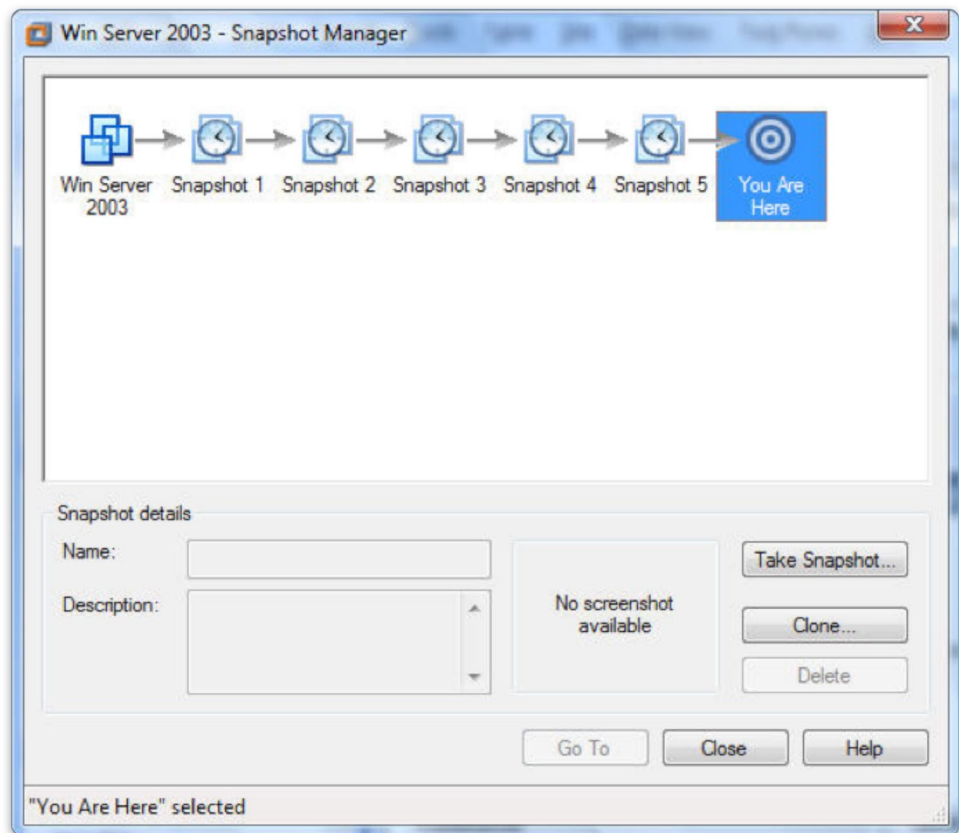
Win Server 2003 - Snapshot Manager

Win Server 2003
Snapshot 1
Snapshot 2
Snapshot 3
Snapshot 4
Snapshot 5
You Are Here

Snapshot details

Name:

Description:

No screenshot available

Take Snapshot...

Clone...

Delete

Go To

Close

Help

"You Are Here" selected